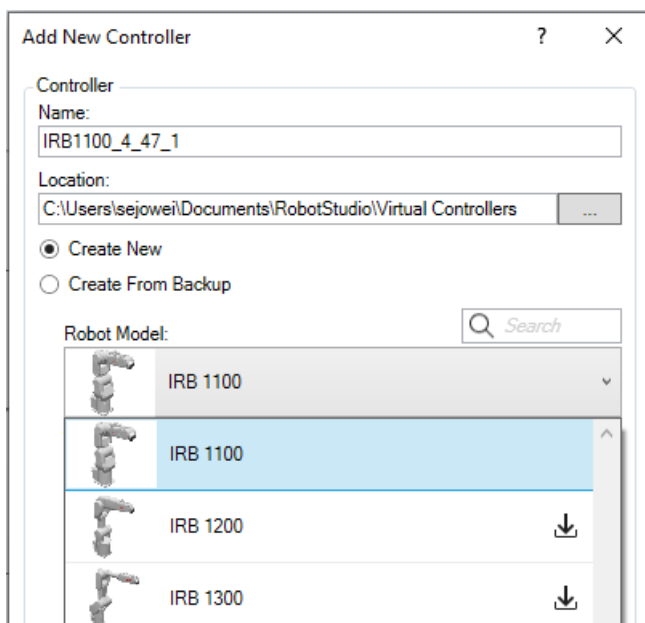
Add New Controller ? ×

Controller
Name:
IRB1100_4_47_1
Location:
C:\Users\sejowei\Documents\RobotStudio\Virtual Controllers ...
Create New
Create From Backup
Robot Model:
Search
IRB 1100
IRB 1100
IRB 1200
IRB 1300